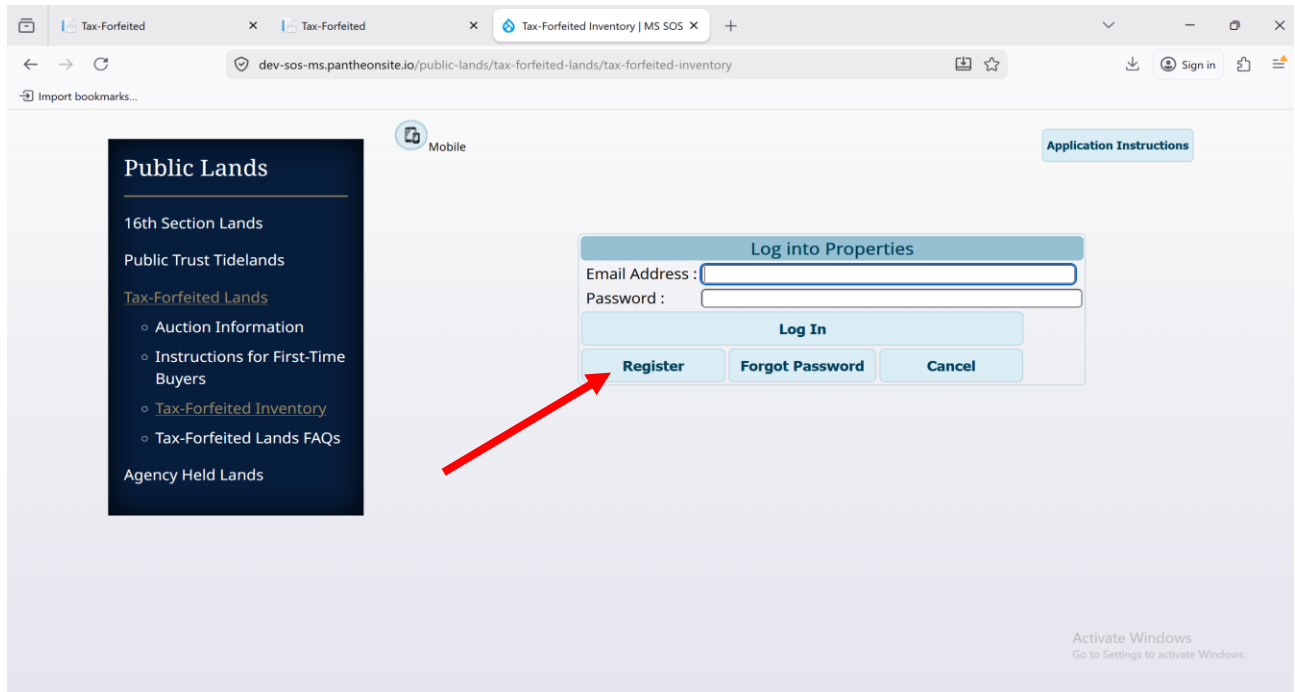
Tax-Forfeited
Tax-Forfeited
Tax-Forfeited Inventory | MS SOS

dev-sos-ms.pantheonsite.io/public-lands/tax-forfeited-lands/tax-forfeited-inventory

Sign in

Import bookmarks...

Mobile

Application Instructions

Public Lands

16th Section Lands

Public Trust Tidelands

Tax-Forfeited Lands

Auction Information

Instructions for First-Time Buyers

Tax-Forfeited Inventory

Tax-Forfeited Lands FAQs

Agency Held Lands

Log into Properties

Email Address :

Password :

Log In

Register

Forgot Password

Cancel

Activate Windows
Go to Settings to activate Windows.